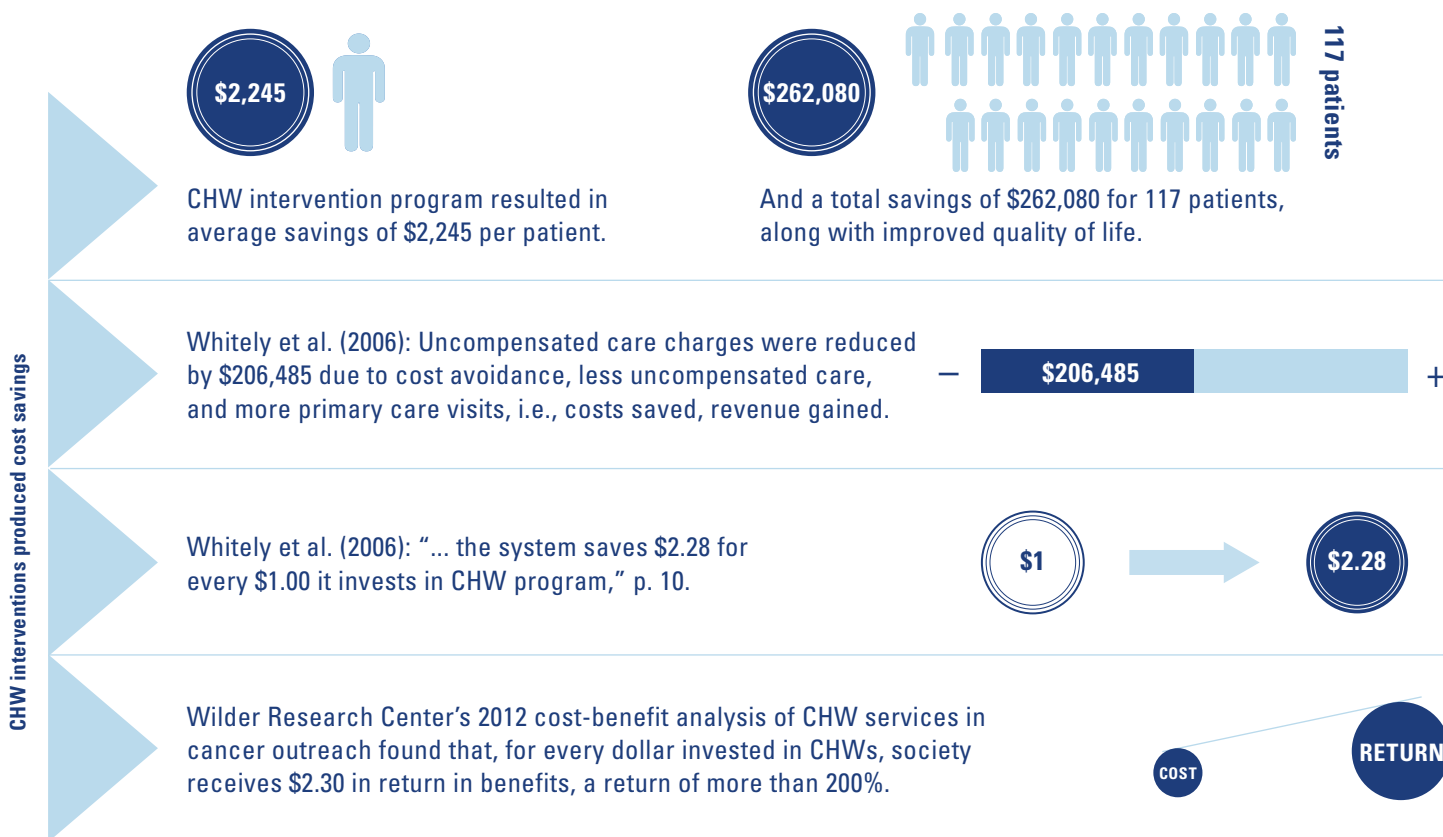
CHW interventions produced cost savings

$2,245

CHW intervention program resulted in average savings of $2,245 per patient.

$262,080

117 patients

And a total savings of $262,080 for 117 patients, along with improved quality of life.

Whitely et al. (2006): Uncompensated care charges were reduced by $206,485 due to cost avoidance, less uncompensated care, and more primary care visits, i.e., costs saved, revenue gained.

– $206,485 +

Whitely et al. (2006): "... the system saves $2.28 for every $1.00 it invests in CHW program," p. 10.

$1

$2.28

Wilder Research Center's 2012 cost-benefit analysis of CHW services in cancer outreach found that, for every dollar invested in CHWs, society receives $2.30 in return in benefits, a return of more than 200%.

COST

RETURN